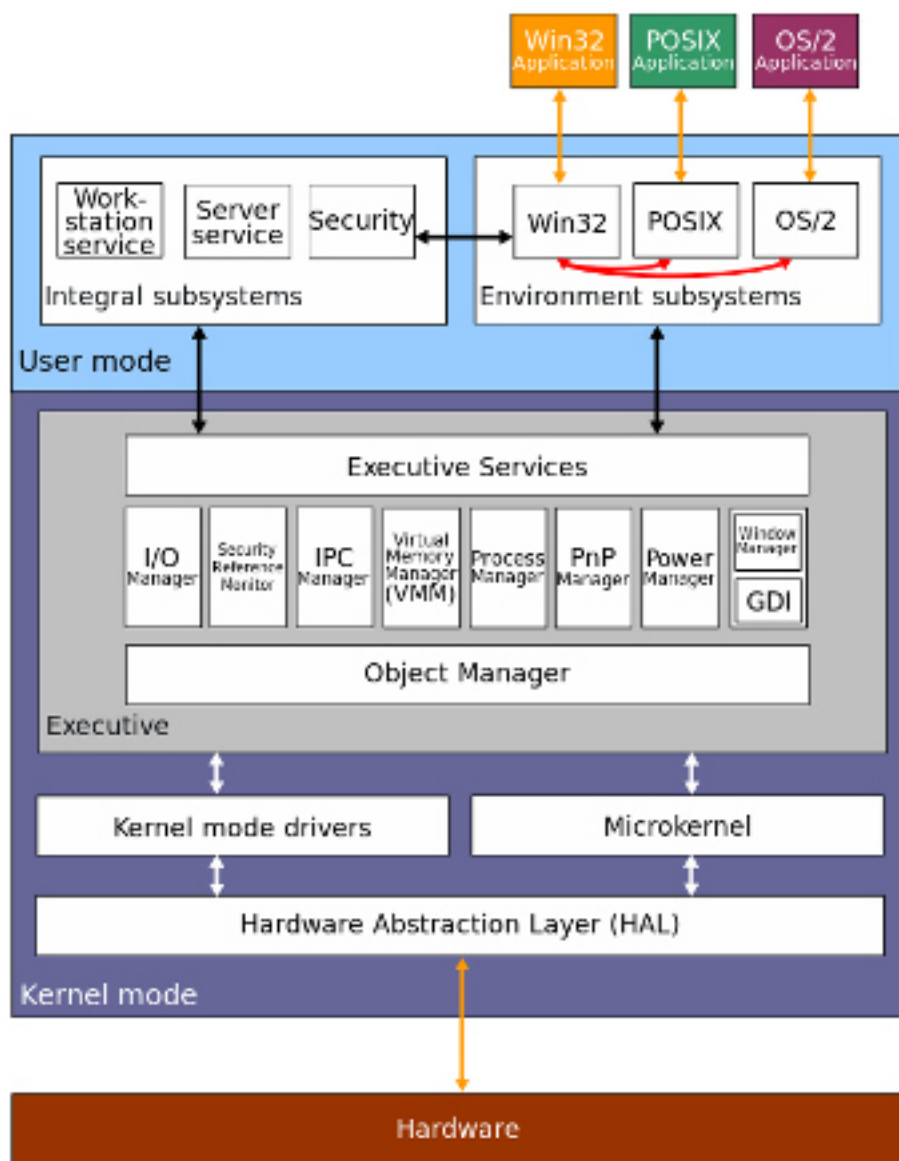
Win32 Application

POSIX Application

OS/2 Application

Workstation service

Server service

Security

Integral subsystems

Win32

POSIX

OS/2

Environment subsystems

User mode

Executive Services

I/O Manager

Security Reference Monitor

IPC Manager

Virtual Memory Manager (VMM)

Process Manager

PnP Manager

Power Manager

Window Manager

GDI

Object Manager

Executive

Kernel mode drivers

Microkernel

Hardware Abstraction Layer (HAL)

Kernel mode

Hardware